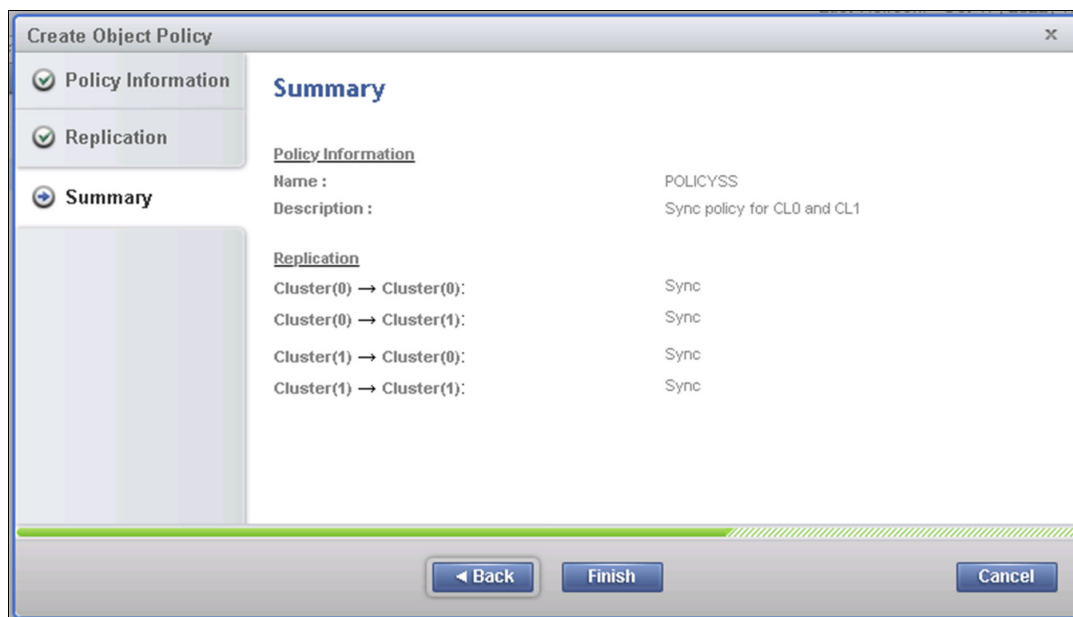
Create Object Policy

×

Policy Information

Replication

Summary

Summary

Policy Information

Name : POLICYSS

Description : Sync policy for CL0 and CL1

Replication

Cluster(0) → Cluster(0): Sync

Cluster(0) → Cluster(1): Sync

Cluster(1) → Cluster(0): Sync

Cluster(1) → Cluster(1): Sync

◄ Back

Finish

Cancel